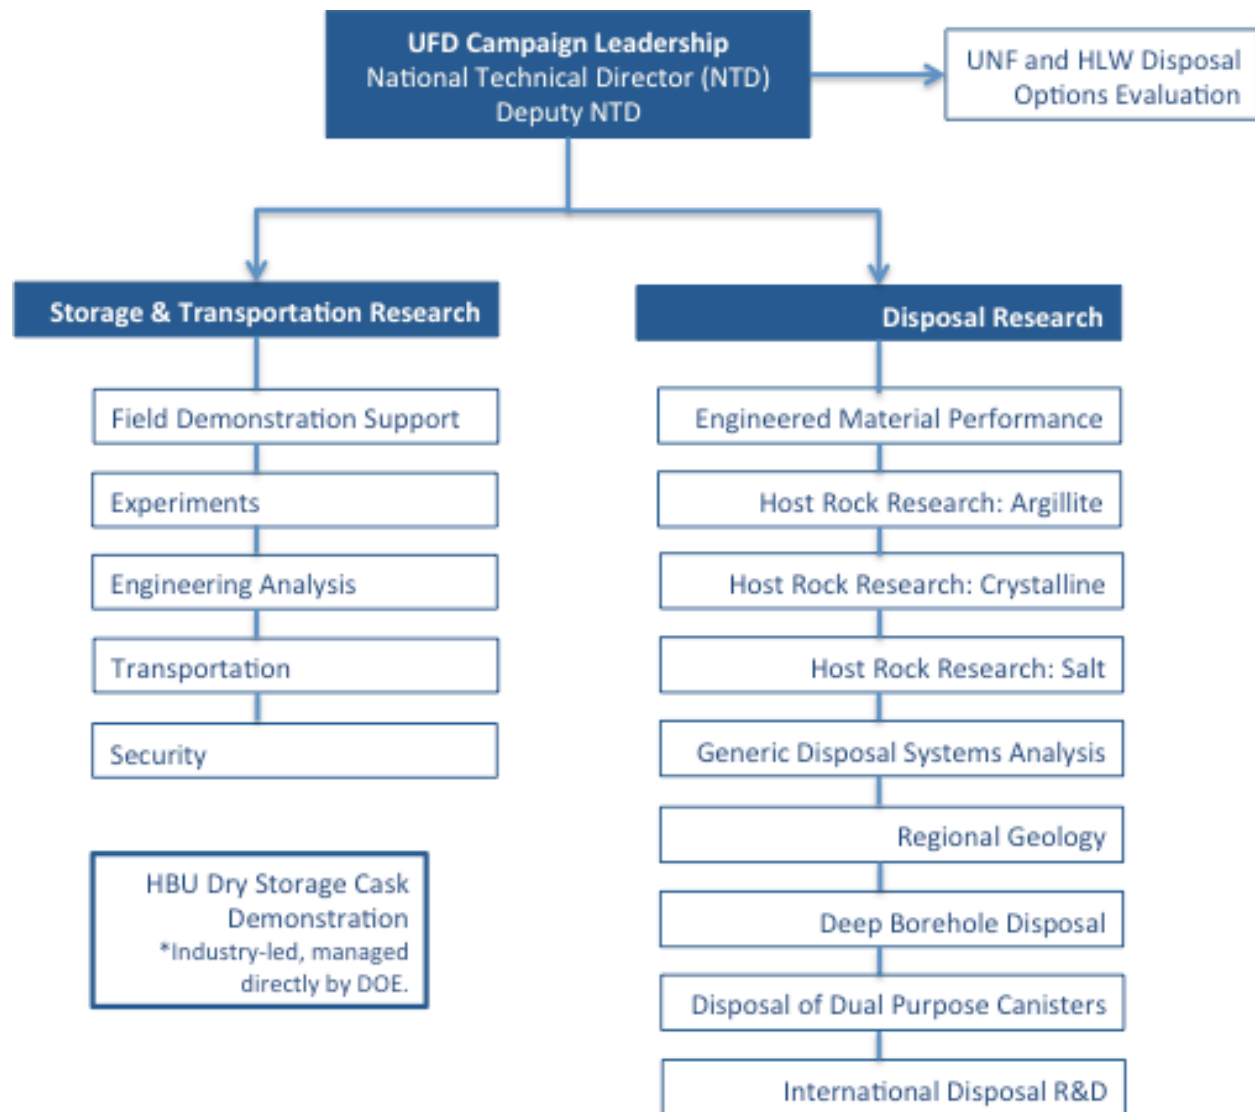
UFD Campaign Leadership
National Technical Director (NTD)
Deputy NTD

UNF and HLW Disposal Options Evaluation

Storage & Transportation Research

Field Demonstration Support

Experiments

Engineering Analysis

Transportation

Security

HBU Dry Storage Cask Demonstration
*Industry-led, managed directly by DOE.

Disposal Research

Engineered Material Performance

Host Rock Research: Argillite

Host Rock Research: Crystalline

Host Rock Research: Salt

Generic Disposal Systems Analysis

Regional Geology

Deep Borehole Disposal

Disposal of Dual Purpose Canisters

International Disposal R&D